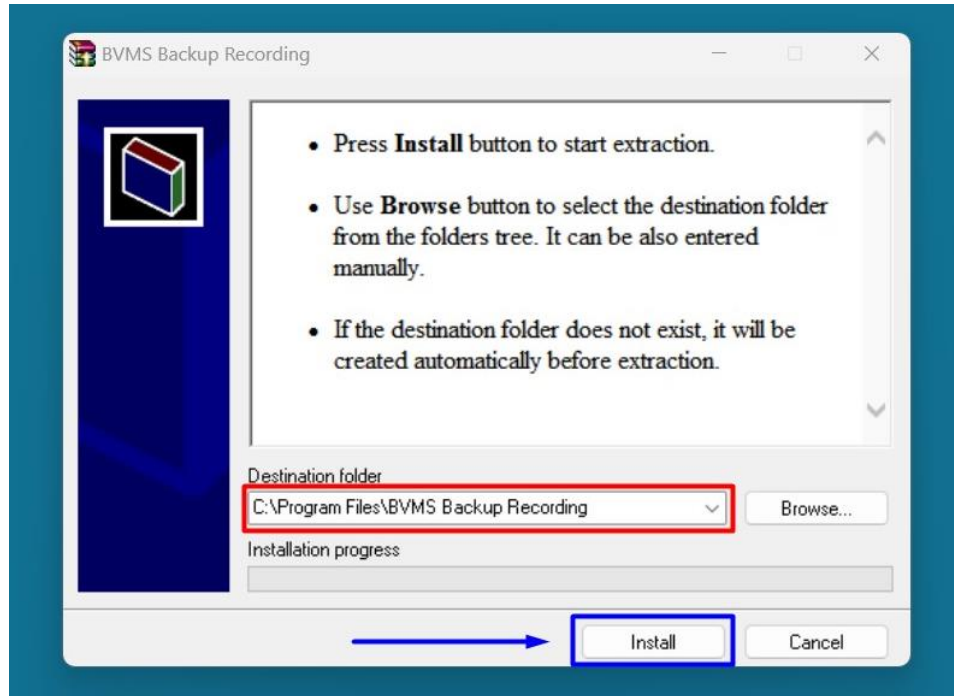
BVMS Backup Recording

• Press **Install** button to start extraction.

• Use **Browse** button to select the destination folder from the folders tree. It can be also entered manually.

• If the destination folder does not exist, it will be created automatically before extraction.

Destination folder

C:\Program Files\BVMS Backup Recording

Browse...

Installation progress

Install

Cancel